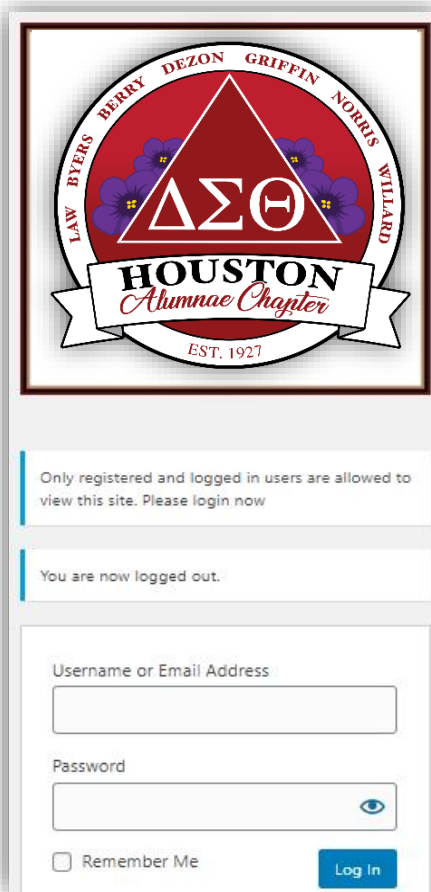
LAW BYERS BERRY DEZON GRIFFIN NORRIS WILLARD

ΔΣΘ

HOUSTON

Alumnae Chapter

EST. 1927

Only registered and logged in users are allowed to view this site. Please login now

You are now logged out.

Username or Email Address

Password

Remember Me

Log In